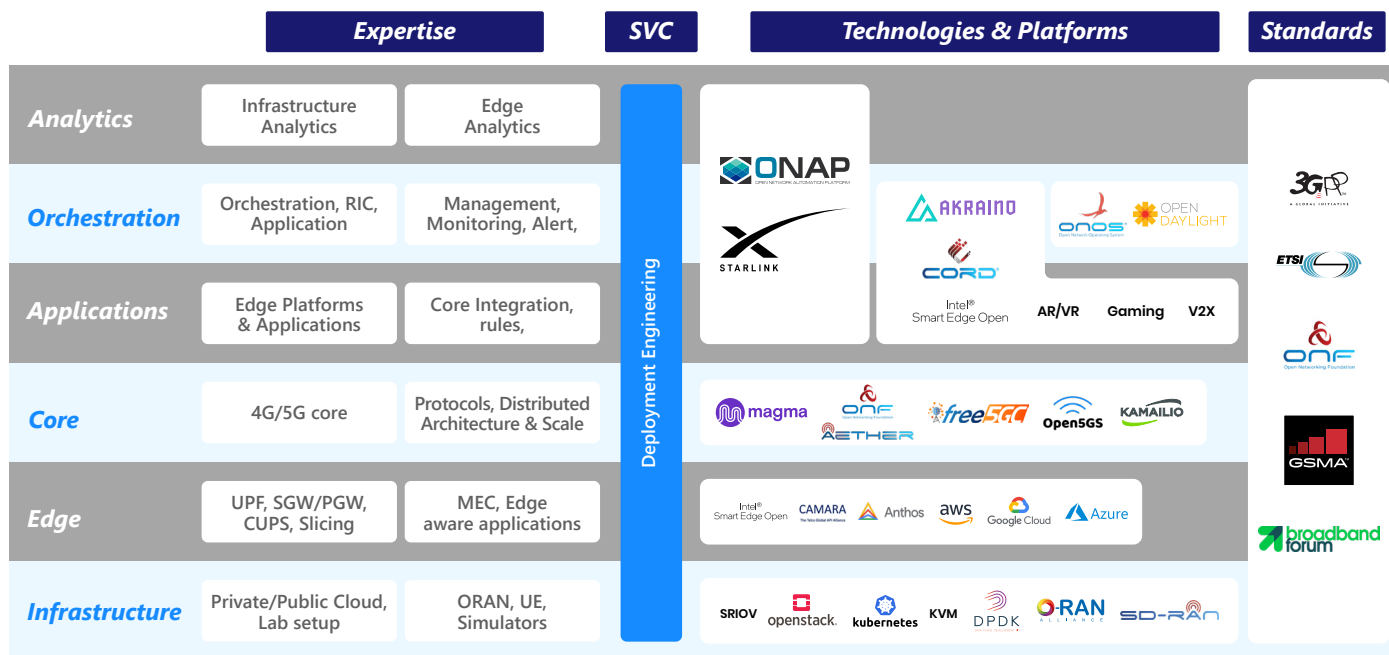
Expertise

SVC

Technologies & Platforms

Standards

Analytics

Infrastructure Analytics

Edge Analytics

Orchestration

Orchestration, RIC, Application

Management, Monitoring, Alert,

Applications

Edge Platforms & Applications

Core Integration, rules,

Core

4G/5G core

Protocols, Distributed Architecture & Scale

Edge

UPF, SGW/PGW, CUPS, Slicing

MEC, Edge aware applications

Infrastructure

Private/Public Cloud, Lab setup

ORAN, UE, Simulators

Deployment Engineering

ONAP
OPEN NETWORK AUTOMATION PLATFORM

STARLINK

AKRAINO

ONOS
Open Network Operating System

OPEN DAYLIGHT

CORD

Intel® Smart Edge Open

AR/VR

Gaming

V2X

magma

ONF
Open Networking Foundation

AETHER

free5GC

Open5GS

KAMAILIO

Intel® Smart Edge Open

CAMARA
The Telco Global API Alliance

Anthos

aws

Google Cloud

Azure

SRIOV

openstack.

kubernetes

KVM

DPDK

O-RAN ALLIANCE

SD-RAN

3GPP
A GLOBAL INITIATIVE

ETSI

ONF
Open Networking Foundation

GSMA

broadband forum